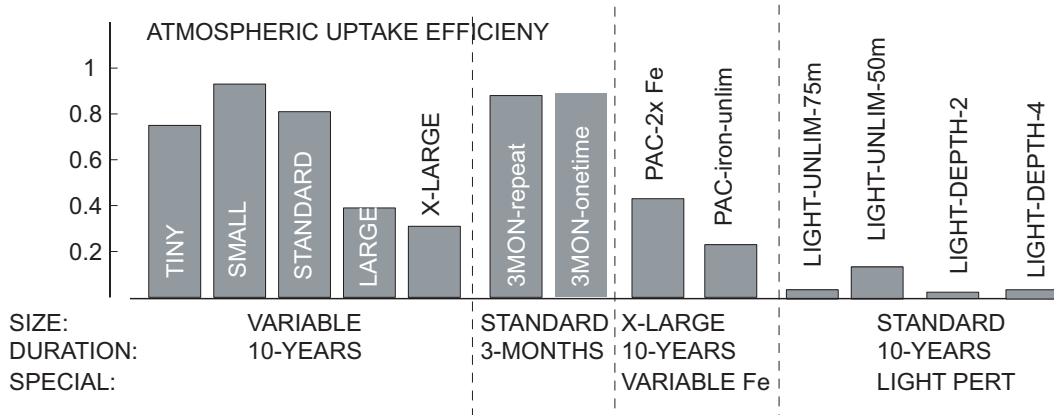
ATMOSPHERIC UPTAKE EFFICIENY

1
0.8
0.6
0.4
0.2

TINY
SMALL
STANDARD
LARGE
X-LARGE
3MON-repeat
3MON-onetime
PAC-2x Fe
PAC-iron-unlim
LIGHT-UNLIM-75m
LIGHT-UNLIM-50m
LIGHT-DEPTH-2
LIGHT-DEPTH-4

SIZE: VARIABLE STANDARD X-LARGE STANDARD
DURATION: 10-YEARS 3-MONTHS 10-YEARS 10-YEARS
SPECIAL: VARIABLE Fe LIGHT PERT